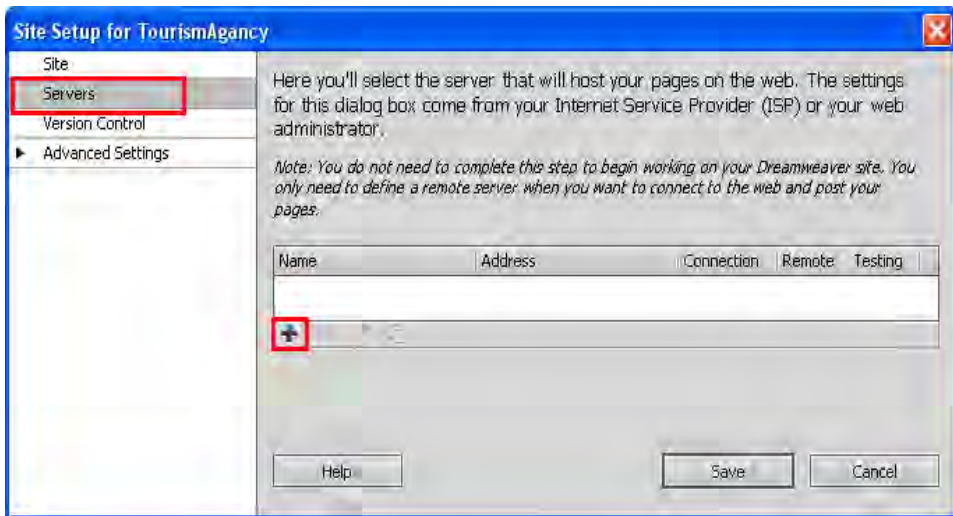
Site Setup for TourismAgancy

Site
Servers
Version Control
Advanced Settings

Here you'll select the server that will host your pages on the web. The settings for this dialog box come from your Internet Service Provider (ISP) or your web administrator.

Note: You do not need to complete this step to begin working on your Dreamweaver site. You only need to define a remote server when you want to connect to the web and post your pages.

| Name | Address | Connection | Remote | Testing |
|---|---|---|---|---|
| | | | | |

Help

Save

Cancel